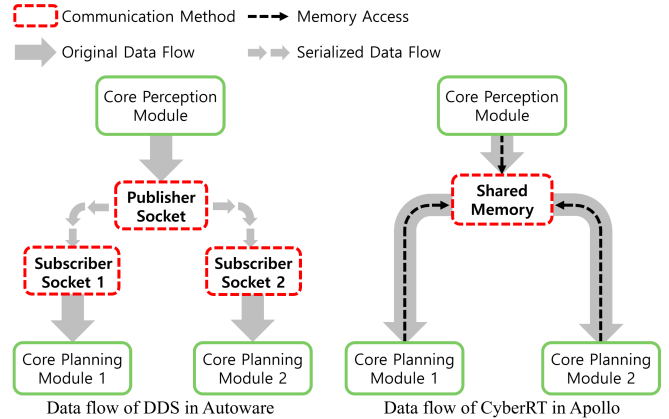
Communication Method
Memory Access
Original Data Flow
Serialized Data Flow

Core Perception Module
Publisher Socket
Subscriber Socket 1
Subscriber Socket 2
Core Planning Module 1
Core Planning Module 2
Data flow of DDS in Autoware

Core Perception Module
Shared Memory
Core Planning Module 1
Core Planning Module 2
Data flow of CyberRT in Apollo